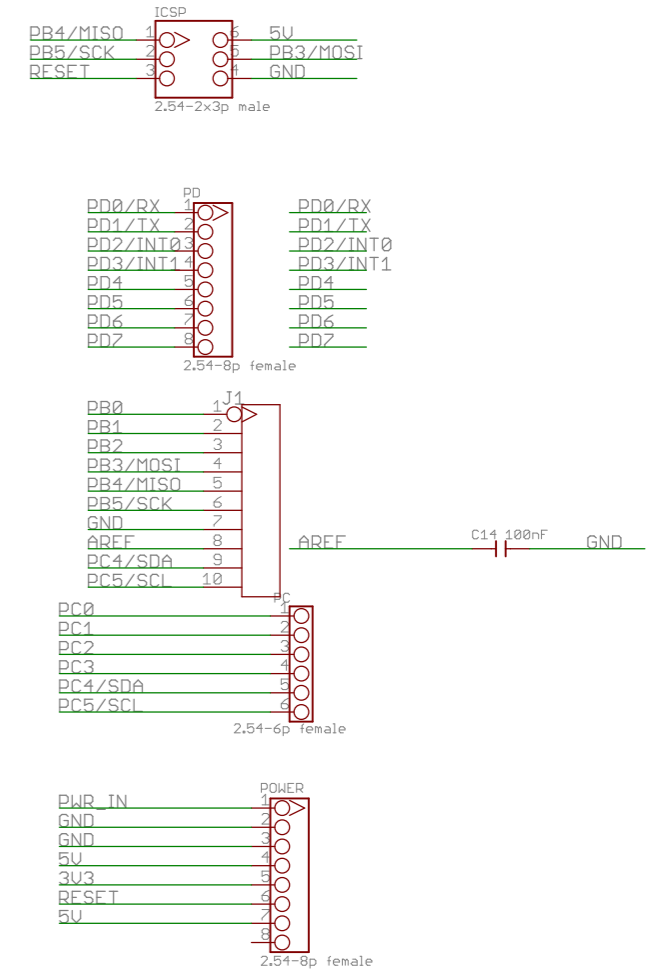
ICSP
PB4/MISO 1
PB5/SCK 2
RESET 3
6 5V
5 PB3/MOSI
4 GND
2.54-2x3p male

PD
PD0/RX 1
PD1/TX 2
PD2/INT0 3
PD3/INT1 4
PD4 5
PD5 6
PD6 7
PD7 8
2.54-8p female
PD0/RX
PD1/TX
PD2/INT0
PD3/INT1
PD4
PD5
PD6
PD7

J1
PB0 1
PB1 2
PB2 3
PB3/MOSI 4
PB4/MISO 5
PB5/SCK 6
GND 7
AREF 8
PC4/SDA 9
PC5/SCL 10

AREF
C14 100nF
GND

PC
PC0 1
PC1 2
PC2 3
PC3 4
PC4/SDA 5
PC5/SCL 6
2.54-6p female

POWER
PWR_IN 1
GND 2
GND 3
5V 4
3V3 5
RESET 6
5V 7
8
2.54-8p female